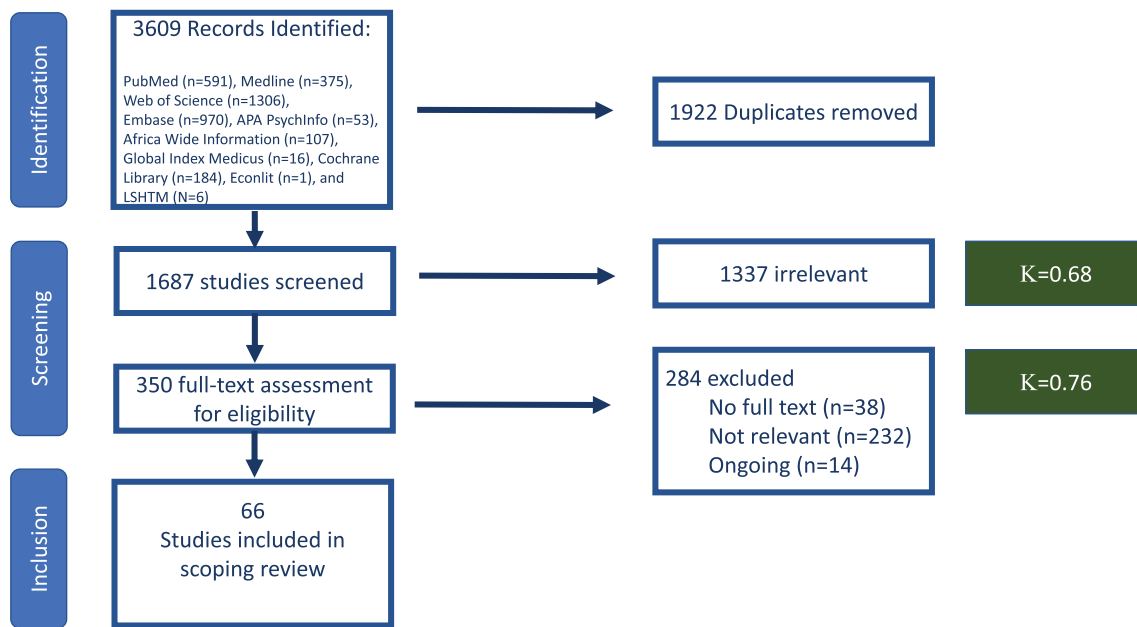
Identification

3609 Records Identified:

PubMed (n=591), Medline (n=375), Web of Science (n=1306), Embase (n=970), APA PsychInfo (n=53), Africa Wide Information (n=107), Global Index Medicus (n=16), Cochrane Library (n=184), Econlit (n=1), and LSHTM (N=6)

1922 Duplicates removed

Screening

1687 studies screened

1337 irrelevant

K=0.68

350 full-text assessment for eligibility

284 excluded
No full text (n=38)
Not relevant (n=232)
Ongoing (n=14)

K=0.76

Inclusion

66
Studies included in scoping review